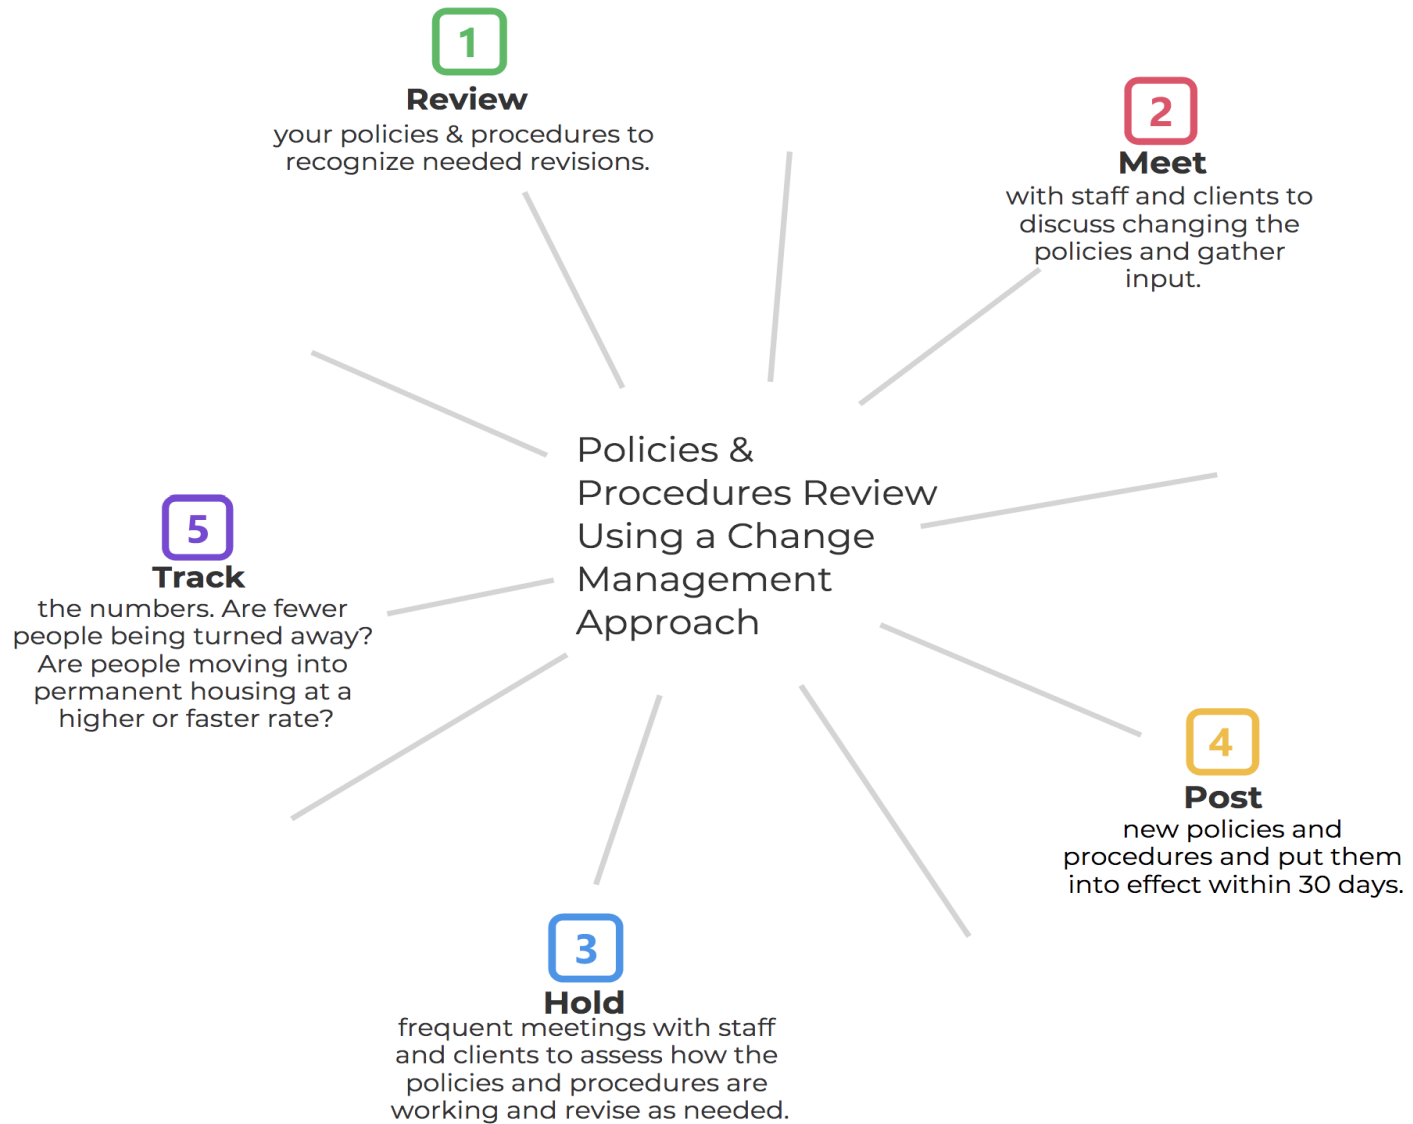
1
Review
your policies & procedures to recognize needed revisions.

2
Meet
with staff and clients to discuss changing the policies and gather input.

Policies & Procedures Review Using a Change Management Approach

5
Track
the numbers. Are fewer people being turned away? Are people moving into permanent housing at a higher or faster rate?

4
Post
new policies and procedures and put them into effect within 30 days.

3
Hold
frequent meetings with staff and clients to assess how the policies and procedures are working and revise as needed.